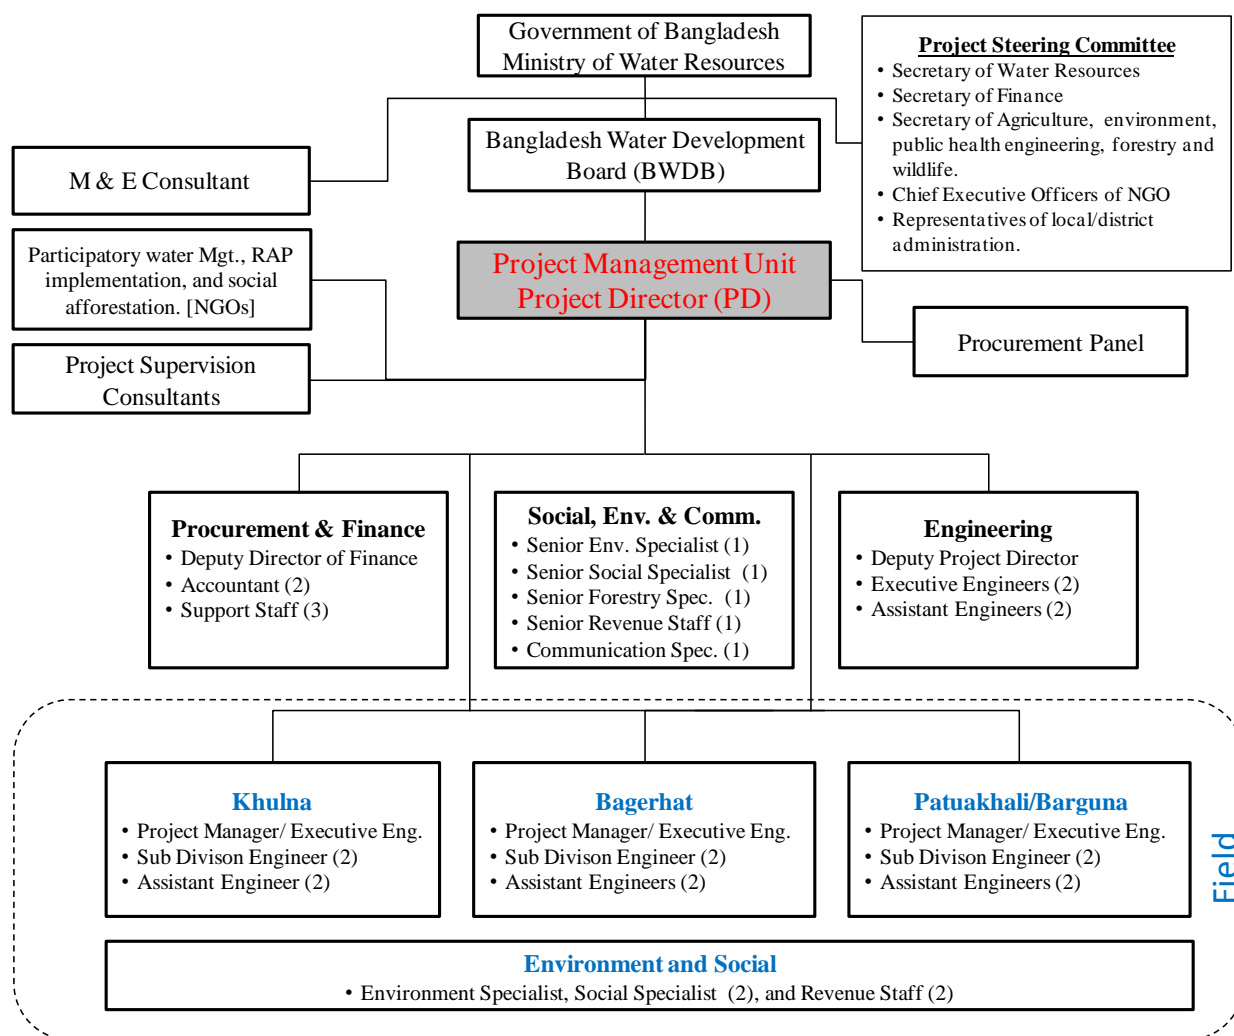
Government of Bangladesh
Ministry of Water Resources

Project Steering Committee
• Secretary of Water Resources
• Secretary of Finance
• Secretary of Agriculture, environment, public health engineering, forestry and wildlife.
• Chief Executive Officers of NGO
• Representatives of local/district administration.

M & E Consultant

Bangladesh Water Development Board (BWDB)

Participatory water Mgt., RAP implementation, and social afforestation. [NGOs]

Project Management Unit
Project Director (PD)

Procurement Panel

Project Supervision Consultants

Procurement & Finance
• Deputy Director of Finance
• Accountant (2)
• Support Staff (3)

Social, Env. & Comm.
• Senior Env. Specialist (1)
• Senior Social Specialist (1)
• Senior Forestry Spec. (1)
• Senior Revenue Staff (1)
• Communication Spec. (1)

Engineering
• Deputy Project Director
• Executive Engineers (2)
• Assistant Engineers (2)

Khulna
• Project Manager/ Executive Eng.
• Sub Divison Engineer (2)
• Assistant Engineer (2)

Bagerhat
• Project Manager/ Executive Eng.
• Sub Divison Engineer (2)
• Assistant Engineers (2)

Patuakhali/Barguna
• Project Manager/ Executive Eng.
• Sub Divison Engineer (2)
• Assistant Engineers (2)

Field

Environment and Social
• Environment Specialist, Social Specialist (2), and Revenue Staff (2)